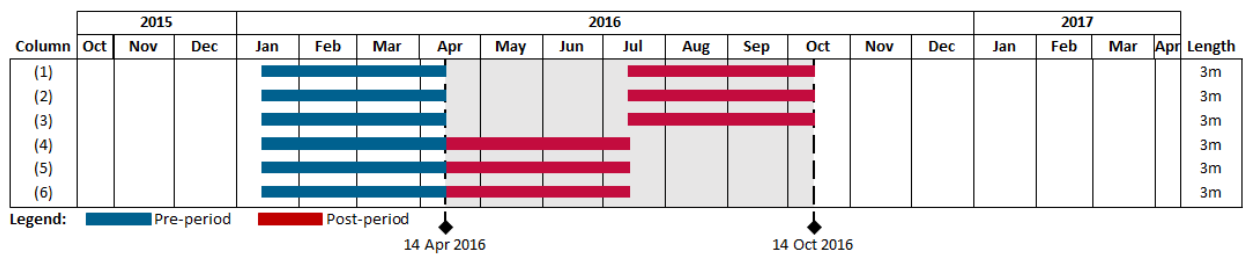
| | 2015 | | | 2016 | | | | | | | | | | | | 2017 | | | | |
|---|---|---|---|---|---|---|---|---|---|---|---|---|---|---|---|---|---|---|---|---|
| Column | Oct | Nov | Dec | Jan | Feb | Mar | Apr | May | Jun | Jul | Aug | Sep | Oct | Nov | Dec | Jan | Feb | Mar | Apr | Length |
| (1) | | | | | | | | | | | | | | | | | | | | 3m |
| (2) | | | | | | | | | | | | | | | | | | | | 3m |
| (3) | | | | | | | | | | | | | | | | | | | | 3m |
| (4) | | | | | | | | | | | | | | | | | | | | 3m |
| (5) | | | | | | | | | | | | | | | | | | | | 3m |
| (6) | | | | | | | | | | | | | | | | | | | | 3m |

Legend: Pre-period Post-period

14 Apr 2016

14 Oct 2016